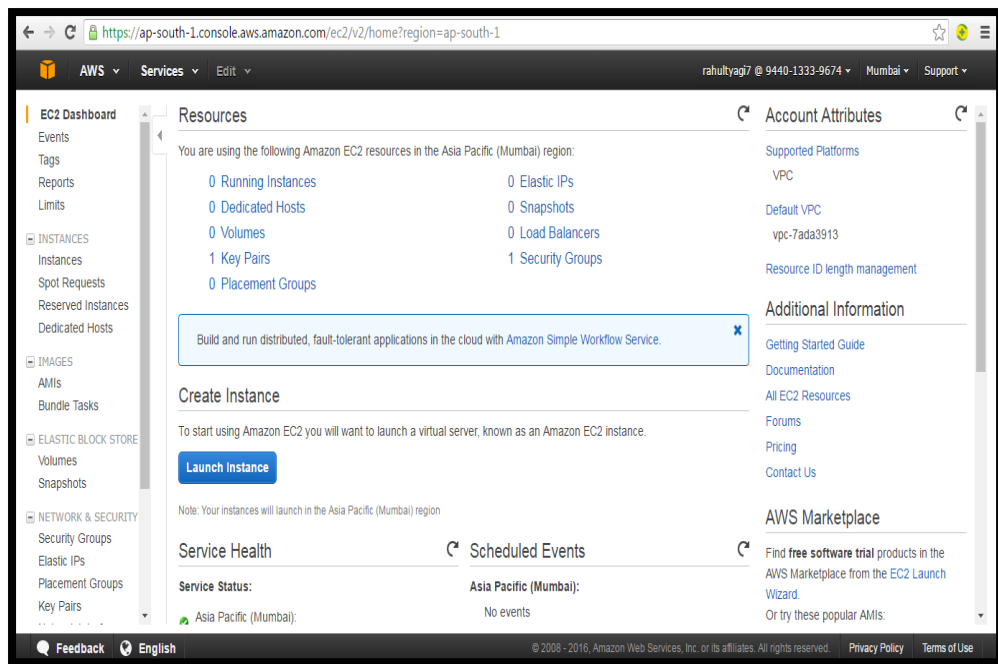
https://ap-south-1.console.aws.amazon.com/ec2/v2/home?region=ap-south-1

AWS Services Edit

rahultyagi7 @ 9440-1333-9674 Mumbai Support

EC2 Dashboard
Events
Tags
Reports
Limits

INSTANCES
Instances
Spot Requests
Reserved Instances
Dedicated Hosts

IMAGES
AMIs
Bundle Tasks

ELASTIC BLOCK STORE
Volumes
Snapshots

NETWORK & SECURITY
Security Groups
Elastic IPs
Placement Groups
Key Pairs

Resources

You are using the following Amazon EC2 resources in the Asia Pacific (Mumbai) region:

0 Running Instances
0 Dedicated Hosts
0 Volumes
1 Key Pairs
0 Placement Groups
0 Elastic IPs
0 Snapshots
0 Load Balancers
1 Security Groups

Build and run distributed, fault-tolerant applications in the cloud with Amazon Simple Workflow Service.

Create Instance

To start using Amazon EC2 you will want to launch a virtual server, known as an Amazon EC2 instance.

Launch Instance

Note: Your instances will launch in the Asia Pacific (Mumbai) region

Service Health

Service Status:

Asia Pacific (Mumbai):

Scheduled Events

Asia Pacific (Mumbai):

No events

Account Attributes

Supported Platforms
VPC

Default VPC
vpc-7ada3913

Resource ID length management

Additional Information

Getting Started Guide
Documentation
All EC2 Resources
Forums
Pricing
Contact Us

AWS Marketplace

Find **free software trial** products in the AWS Marketplace from the EC2 Launch Wizard.
Or try these popular AMIs:

Feedback English

© 2008 - 2016, Amazon Web Services, Inc. or its affiliates. All rights reserved. Privacy Policy Terms of Use